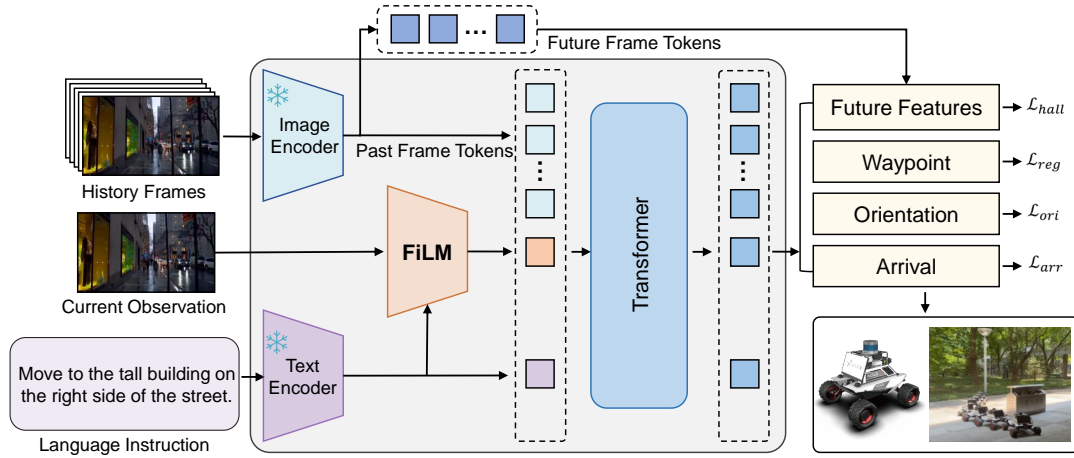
...
Future Frame Tokens

History Frames

Image Encoder

Past Frame Tokens

Current Observation

FiLM

Move to the tall building on the right side of the street.

Language Instruction

Text Encoder

Transformer

Future Features $\mathcal{L}_{hall}$

Waypoint $\mathcal{L}_{reg}$

Orientation $\mathcal{L}_{ori}$

Arrival $\mathcal{L}_{arr}$